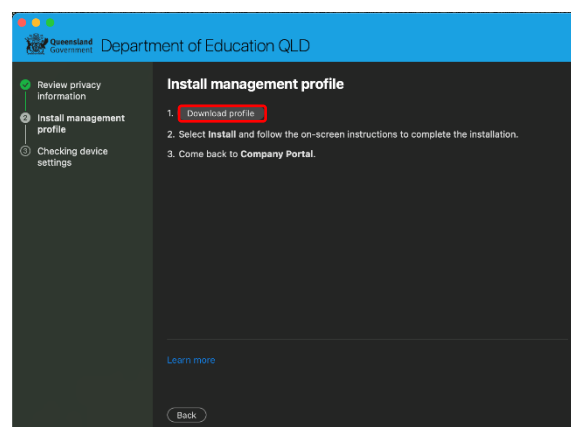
Queensland Government Department of Education QLD

Review privacy information

2 Install management profile

3 Checking device settings

Install management profile

1. Download profile

2. Select **Install** and follow the on-screen instructions to complete the installation.

3. Come back to **Company Portal**.

Learn more

Back